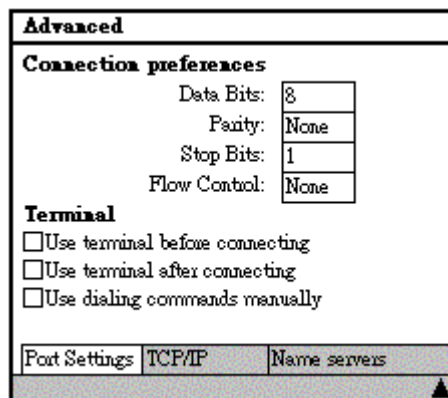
Advanced

Connection preferences

Data Bits: 8

Parity: None

Stop Bits: 1

Flow Control: None

Terminal

☐Use terminal before connecting

☐Use terminal after connecting

☐Use dialing commands manually

Port Settings | TCP/IP | Name servers